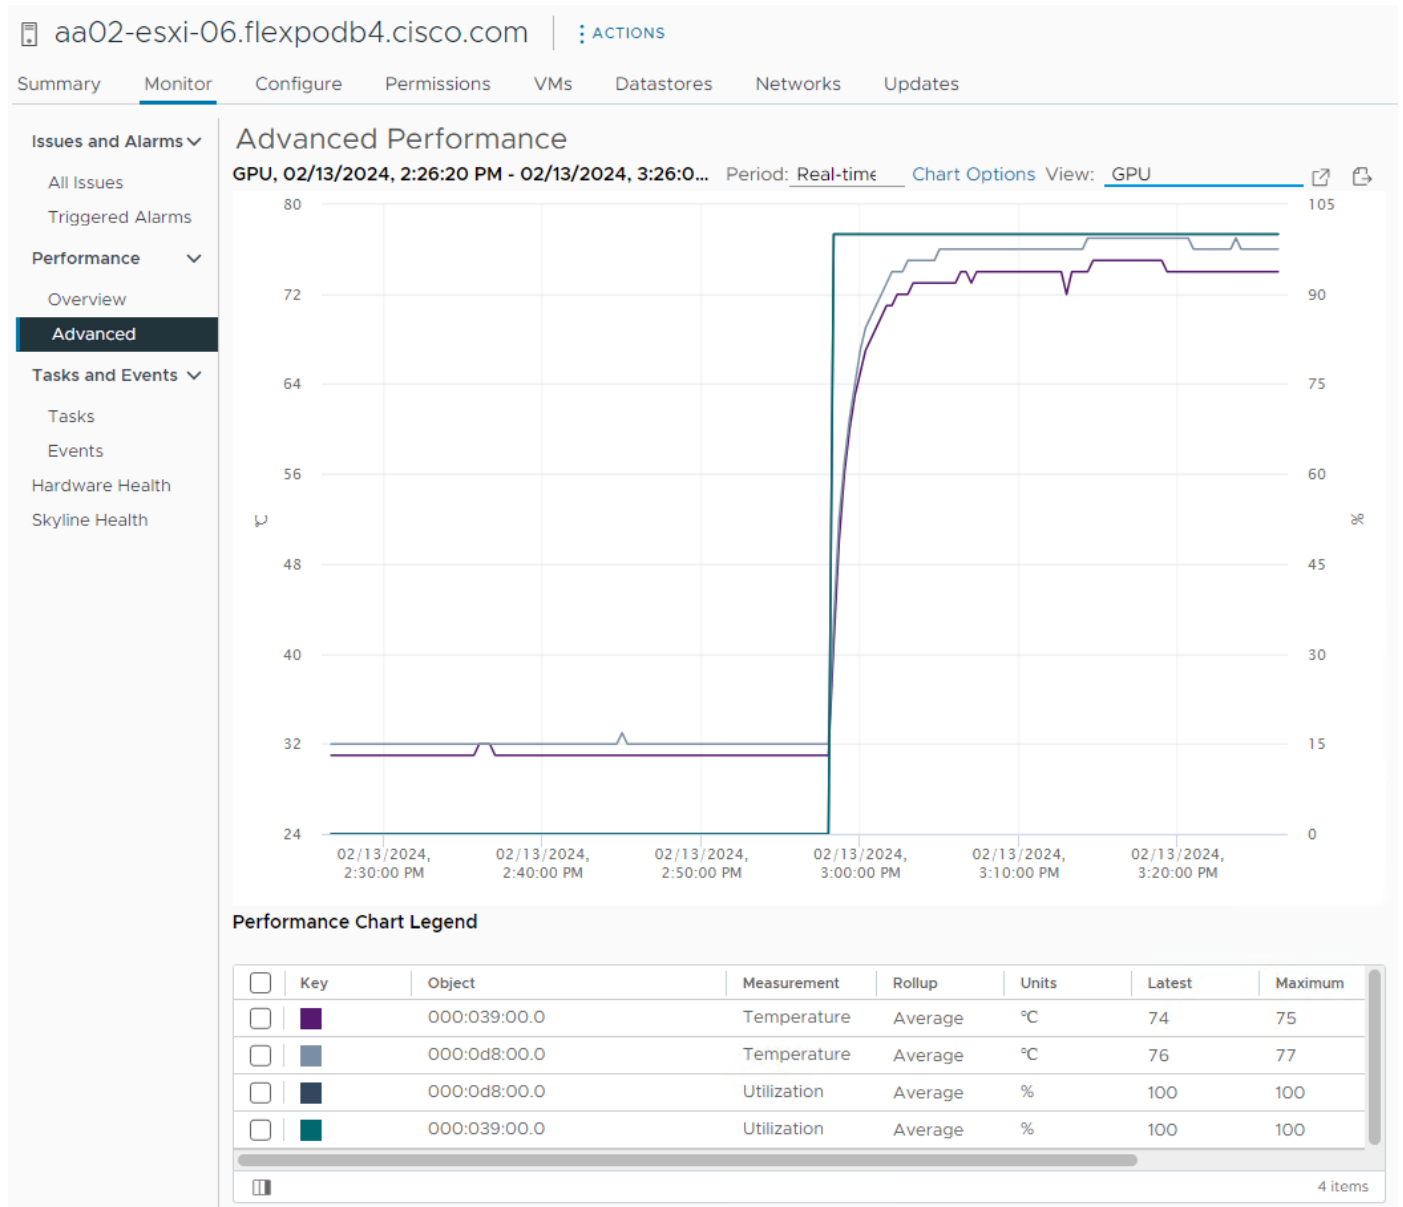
aa02-esxi-06.flexpodb4.cisco.com
⋮ ACTIONS

Summary Monitor Configure Permissions VMs Datastores Networks Updates

Issues and Alarms
All Issues
Triggered Alarms
Performance
Overview
Advanced
Tasks and Events
Tasks
Events
Hardware Health
Skyline Health

Advanced Performance

GPU, 02/13/2024, 2:26:20 PM - 02/13/2024, 3:26:0... Period: Real-time Chart Options View: GPU

80
72
64
56
48
40
32
24

℃

105
90
75
60
45
30
15
0

%

02/13/2024, 2:30:00 PM
02/13/2024, 2:40:00 PM
02/13/2024, 2:50:00 PM
02/13/2024, 3:00:00 PM
02/13/2024, 3:10:00 PM
02/13/2024, 3:20:00 PM

Performance Chart Legend

| | Key | Object | Measurement | Rollup | Units | Latest | Maximum |
|---|---|---|---|---|---|---|---|
| | | 000:039:00.0 | Temperature | Average | ℃ | 74 | 75 |
| | | 000:0d8:00.0 | Temperature | Average | ℃ | 76 | 77 |
| | | 000:0d8:00.0 | Utilization | Average | % | 100 | 100 |
| | | 000:039:00.0 | Utilization | Average | % | 100 | 100 |

4 items